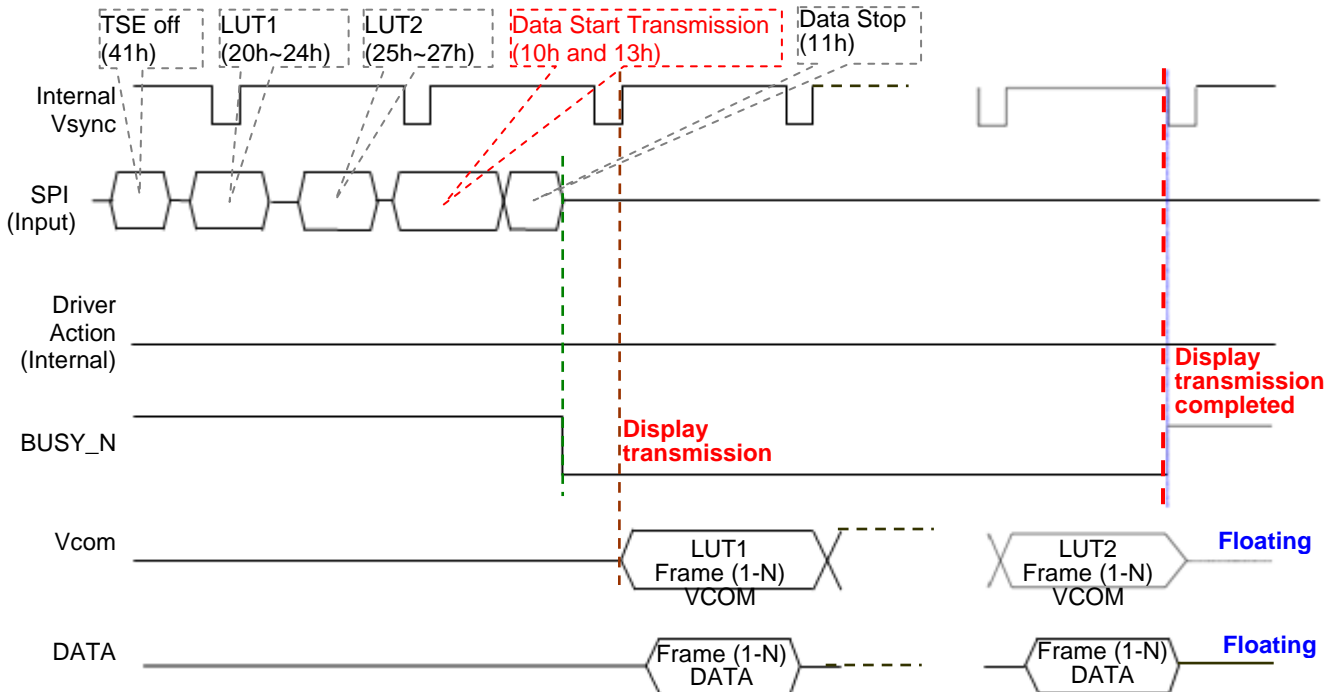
TSE off (41h)

LUT1 (20h~24h)

LUT2 (25h~27h)

Data Start Transmission (10h and 13h)

Data Stop (11h)

Internal Vsync

SPI (Input)

Driver Action (Internal)

BUSY_N

Display transmission

Display transmission completed

Vcom

LUT1 Frame (1-N) VCOM

LUT2 Frame (1-N) VCOM

Floating

DATA

Frame (1-N) DATA

Frame (1-N) DATA

Floating